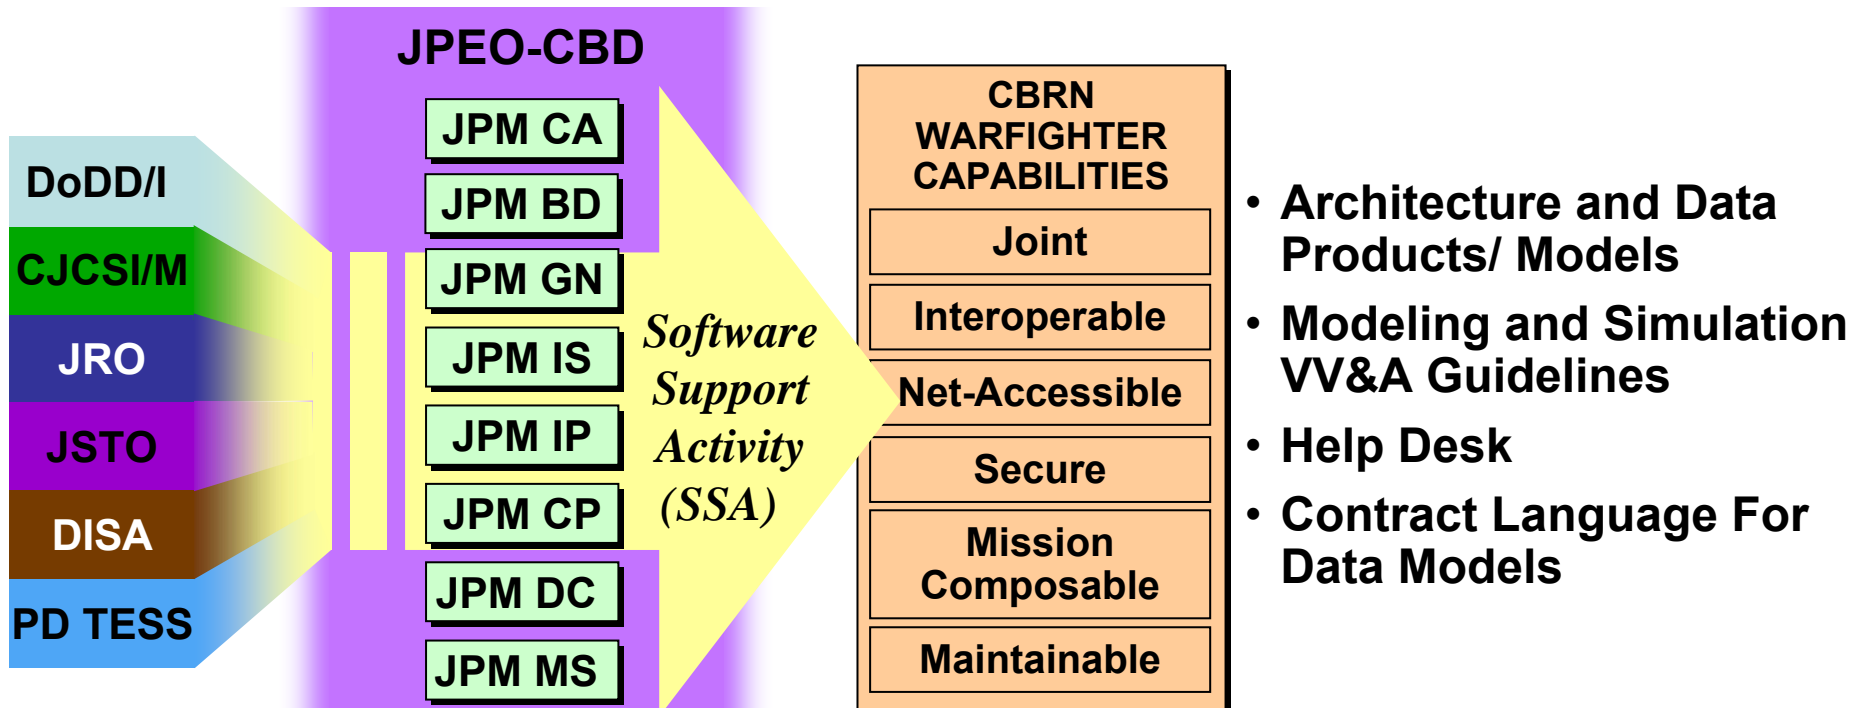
DoDD/I
CJCSI/M
JRO
JSTO
DISA
PD TESS

JPEO-CBD
JPM CA
JPM BD
JPM GN
JPM IS
JPM IP
JPM CP
JPM DC
JPM MS

Software Support Activity (SSA)

CBRN WARFIGHTER CAPABILITIES
Joint
Interoperable
Net-Accessible
Secure
Mission Composable
Maintainable

• Architecture and Data Products/ Models
• Modeling and Simulation VV&A Guidelines
• Help Desk
• Contract Language For Data Models